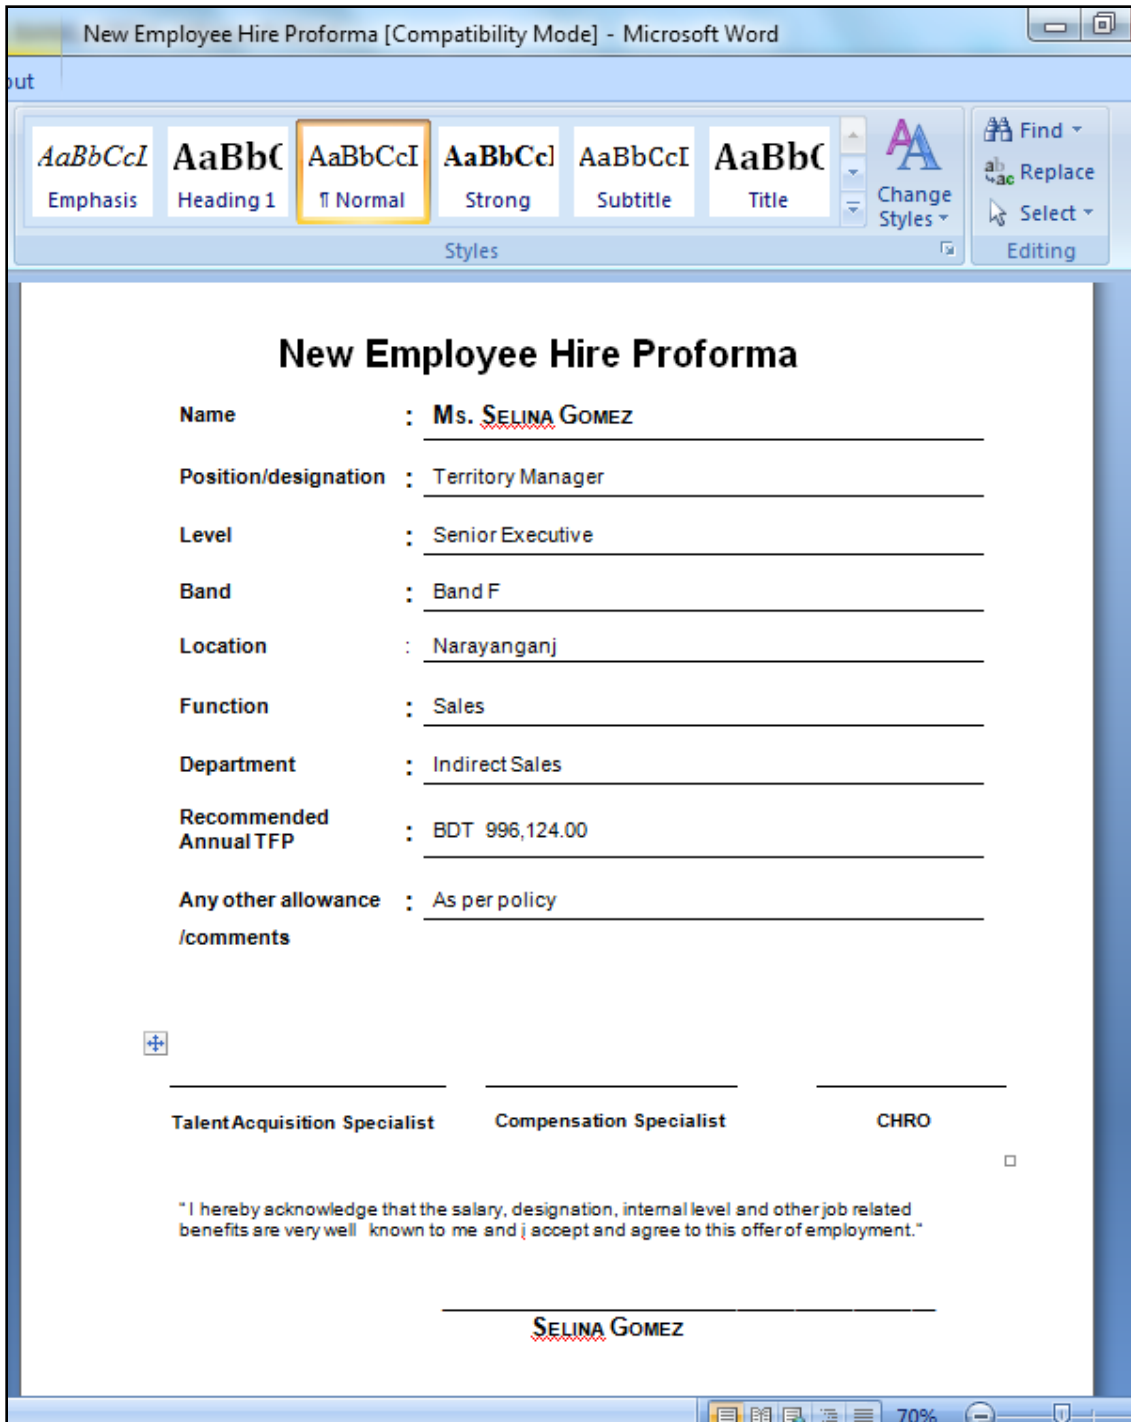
New Employee Hire Proforma [Compatibility Mode] - Microsoft Word

out

AaBbCcI
Emphasis

AaBb(
Heading 1

AaBbCcI
¶ Normal

AaBbCcI
Strong

AaBbCcI
Subtitle

AaBb(
Title

Change Styles

Styles

Find
Replace
Select

Editing

New Employee Hire Proforma

| | | |
|---|---|---|
| Name | : | Ms. Selina Gomez |
| Position/designation | : | Territory Manager |
| Level | : | Senior Executive |
| Band | : | Band F |
| Location | : | Narayanganj |
| Function | : | Sales |
| Department | : | Indirect Sales |
| Recommended Annual TFP | : | BDT 996,124.00 |
| Any other allowance /comments | : | As per policy |

Talent Acquisition Specialist

Compensation Specialist

CHRO

"I hereby acknowledge that the salary, designation, internal level and other job related benefits are very well known to me and i accept and agree to this offer of employment."

Selina Gomez

70%